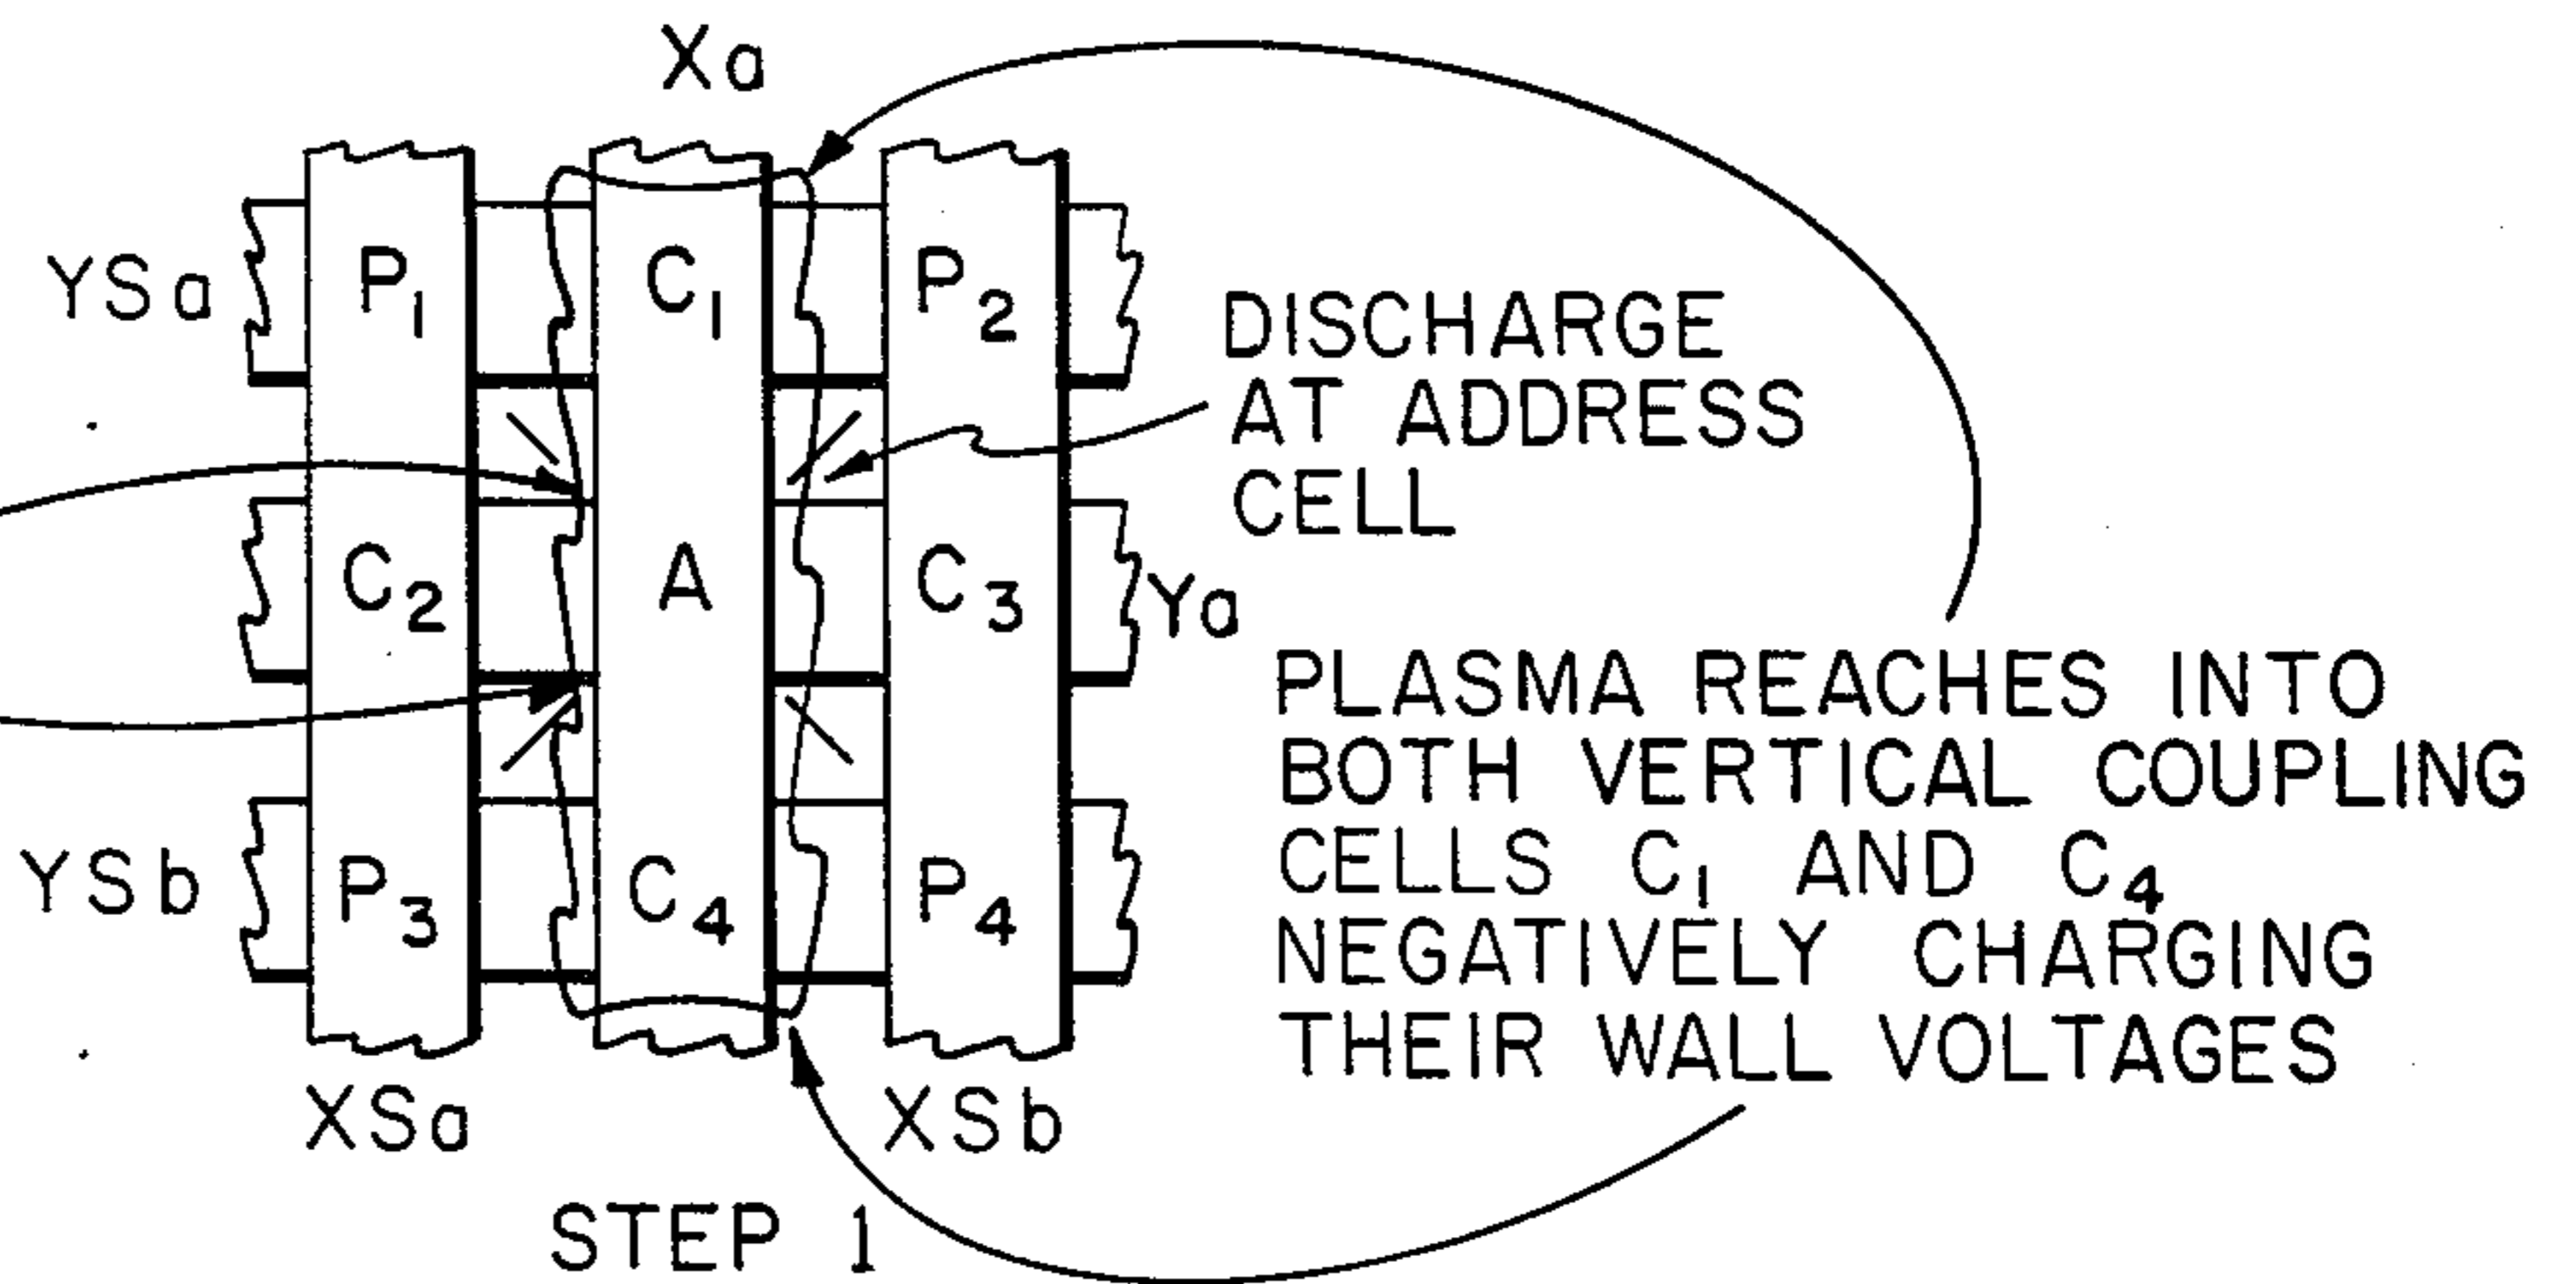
Xa

YSa $P_1$ $C_1$ $P_2$

DISCHARGE AT ADDRESS CELL

$C_2$ A $C_3$ Ya

PLASMA REACHES INTO BOTH VERTICAL COUPLING CELLS $C_1$ AND $C_4$ NEGATIVELY CHARGING THEIR WALL VOLTAGES

YSb $P_3$ $C_4$ $P_4$

XSa XSb

STEP 1